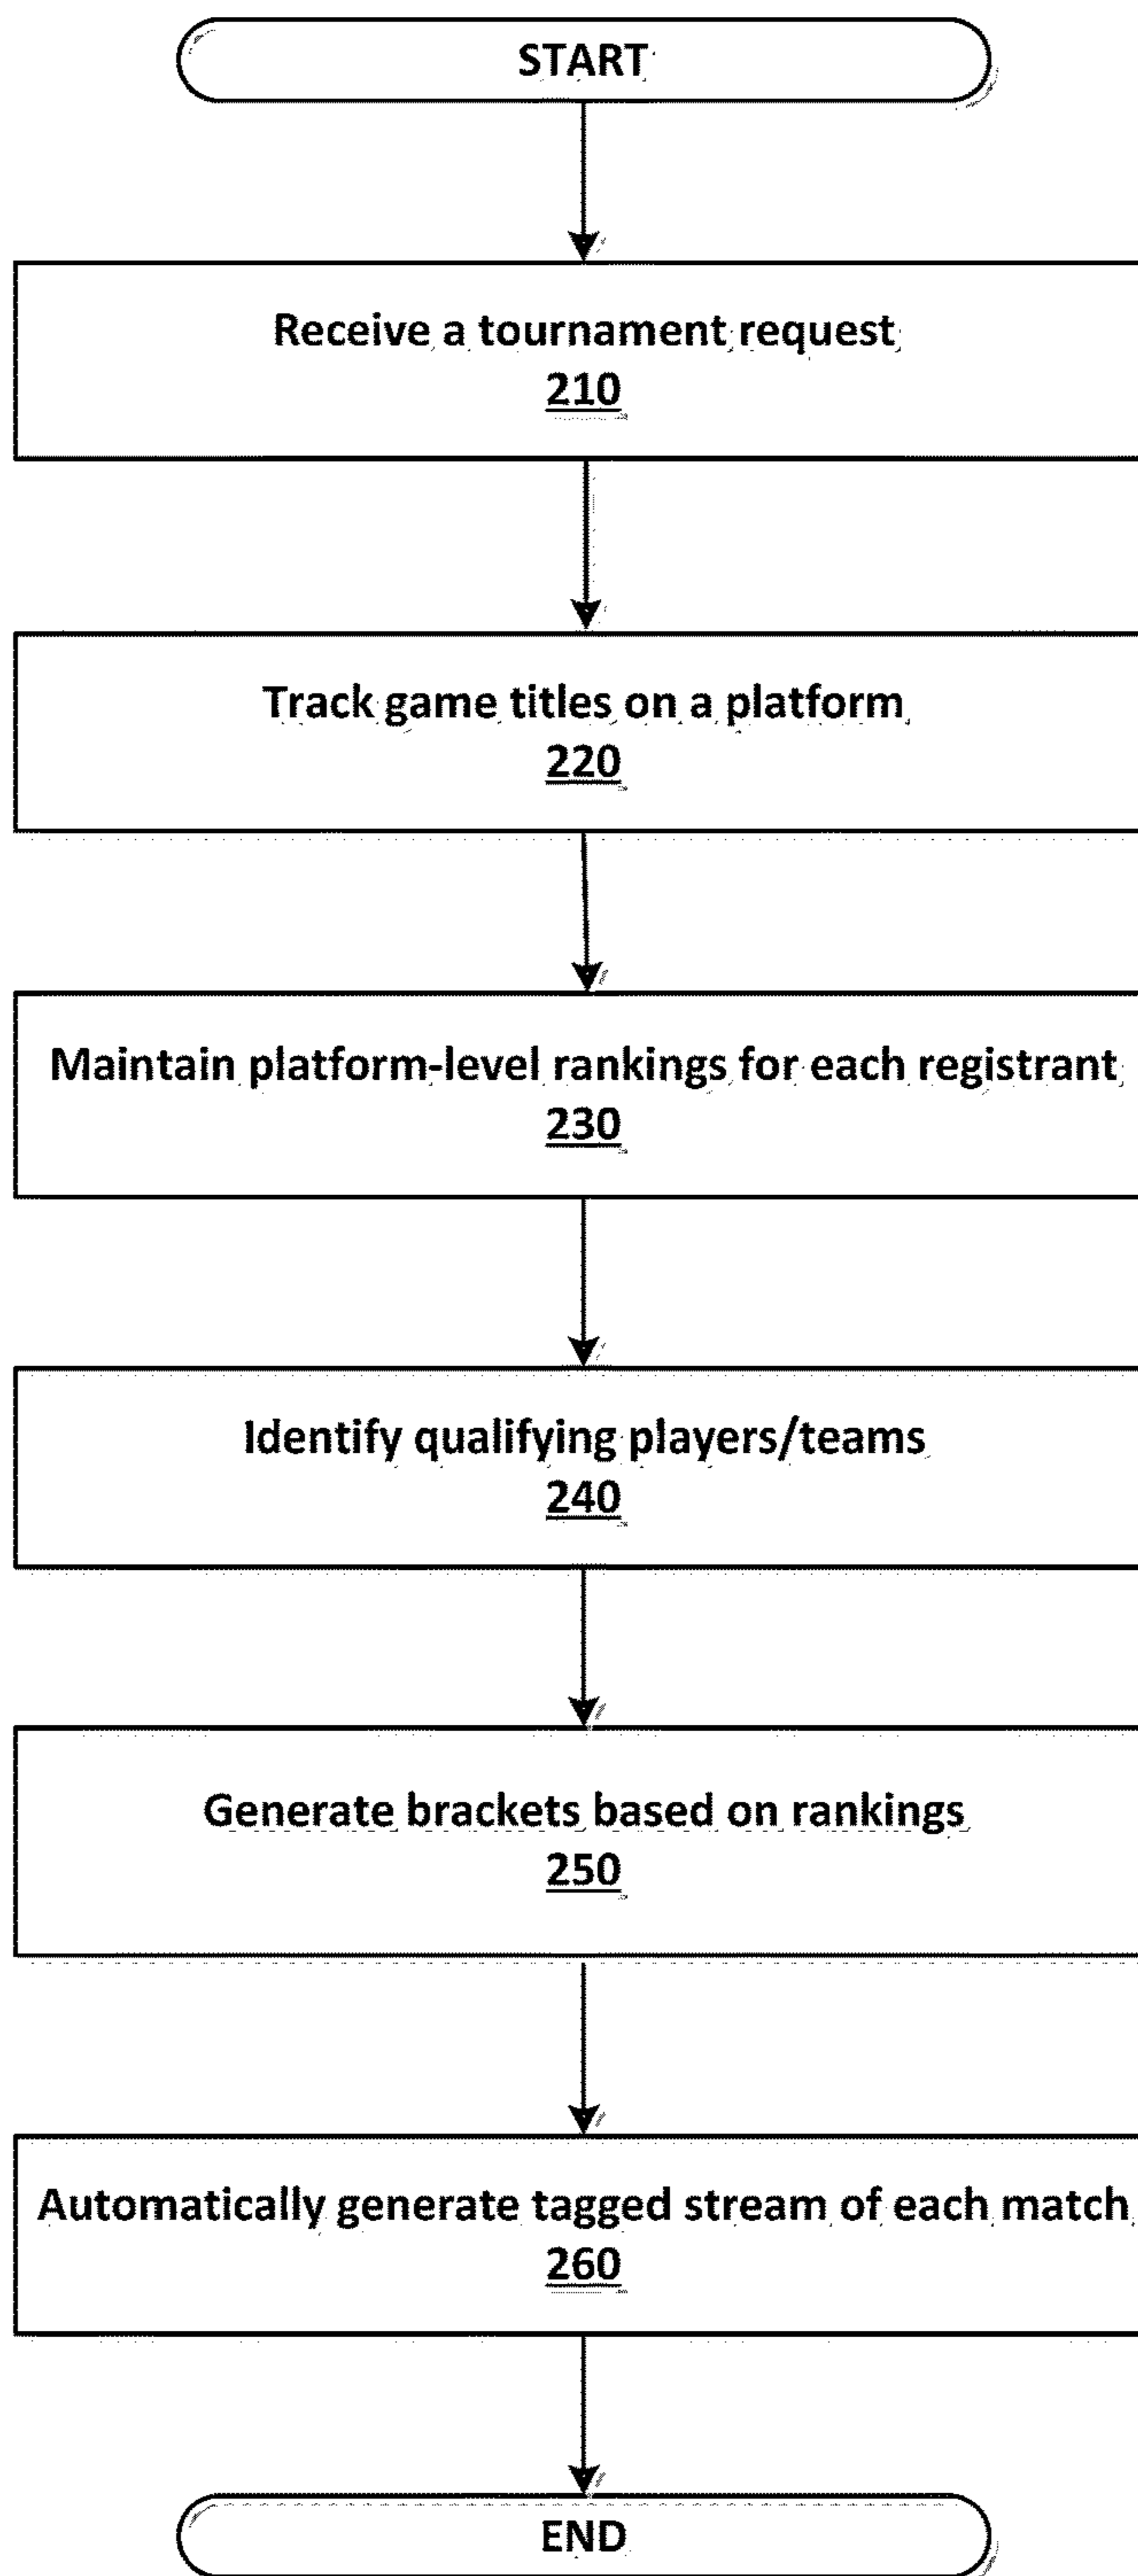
START

Receive a tournament request
210

Track game titles on a platform
220

Maintain platform-level rankings for each registrant
230

Identify qualifying players/teams
240

Generate brackets based on rankings
250

Automatically generate tagged stream of each match
260

END